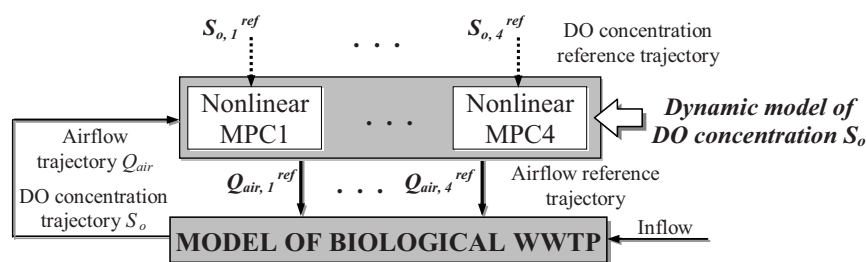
$S_{o,1}^{ref}$ . . . $S_{o,4}^{ref}$ DO concentration reference trajectory

Nonlinear MPC1 . . . Nonlinear MPC4

*Dynamic model of DO concentration $S_o$*

Airflow trajectory $Q_{air}$

DO concentration trajectory $S_o$

$Q_{air,1}^{ref}$ . . . $Q_{air,4}^{ref}$ Airflow reference trajectory

MODEL OF BIOLOGICAL WWTP

Inflow